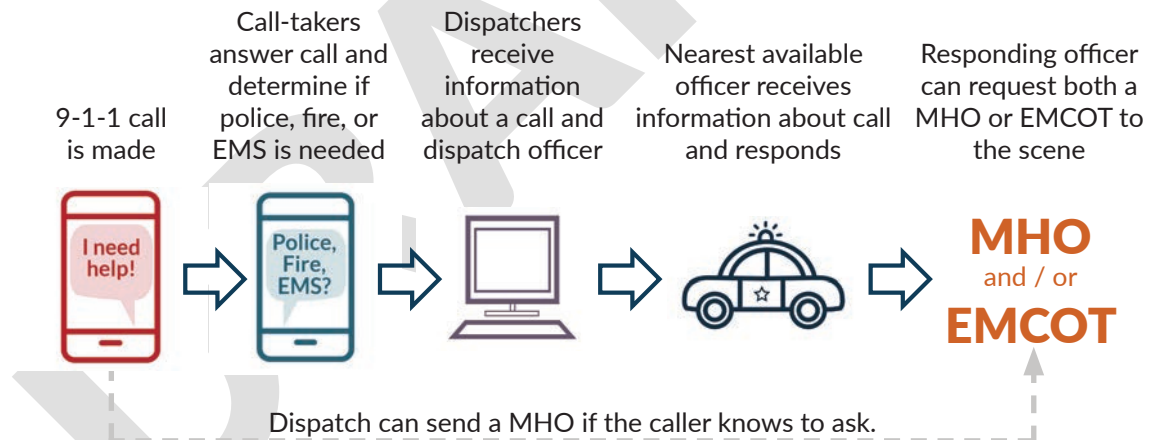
9-1-1 call is made

Call-takers answer call and determine if police, fire, or EMS is needed

Dispatchers receive information about a call and dispatch officer

Nearest available officer receives information about call and responds

Responding officer can request both a MHO or EMCOT to the scene

I need help!

Police, Fire, EMS?

MHO
and / or
EMCOT

Dispatch can send a MHO if the caller knows to ask.